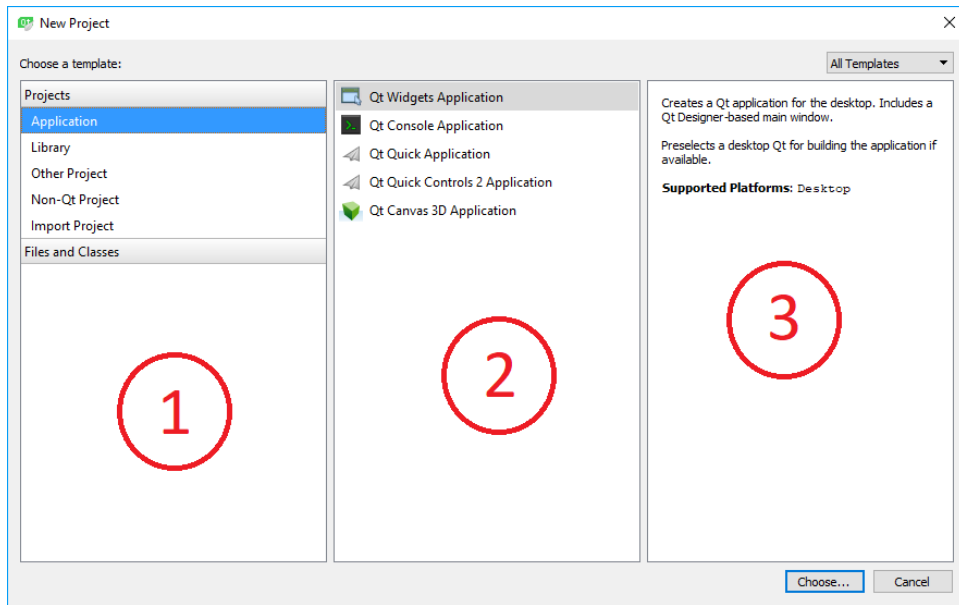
New Project

Choose a template:

All Templates

Projects
Application
Library
Other Project
Non-Qt Project
Import Project
Files and Classes

1

Qt Widgets Application
Qt Console Application
Qt Quick Application
Qt Quick Controls 2 Application
Qt Canvas 3D Application

2

Creates a Qt application for the desktop. Includes a Qt Designer-based main window.

Preselects a desktop Qt for building the application if available.

**Supported Platforms**: Desktop

3

Choose...
Cancel